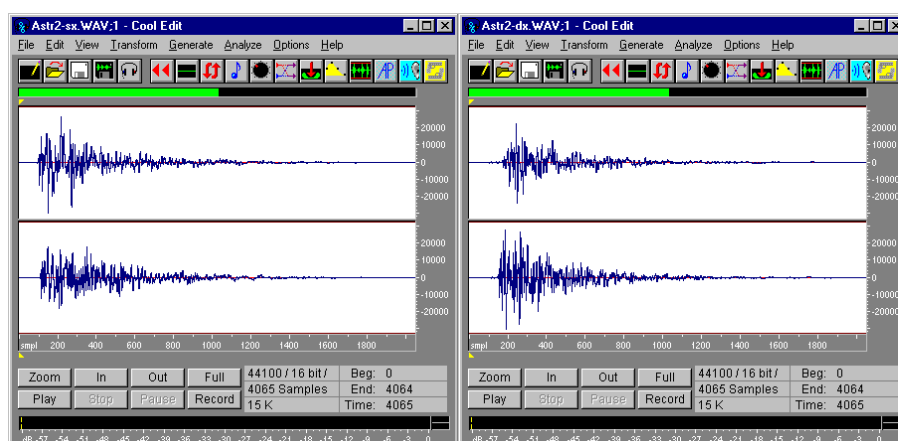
Astr2-sx.WAV;1 - Cool Edit

File Edit View Transform Generate Analyze Options Help

20000
10000
0
-10000
-20000

20000
10000
0
-10000
-20000

smpl 200 400 600 800 1000 1200 1400 1600 1800

Zoom In Out Full
Play Stop Pause Record

44100 / 16 bit / 4065 Samples 15 K

Beg: 0
End: 4064
Time: 4065

dB -57 -54 -51 -48 -45 -42 -39 -36 -33 -30 -27 -24 -21 -18 -15 -12 -9 -6 -3 0

Astr2-dx.WAV;1 - Cool Edit

File Edit View Transform Generate Analyze Options Help

20000
10000
0
-10000
-20000

20000
10000
0
-10000
-20000

smpl 200 400 600 800 1000 1200 1400 1600 1800

Zoom In Out Full
Play Stop Pause Record

44100 / 16 bit / 4065 Samples 15 K

Beg: 0
End: 4064
Time: 4065

dB -57 -54 -51 -48 -45 -42 -39 -36 -33 -30 -27 -24 -21 -18 -15 -12 -9 -6 -3 0